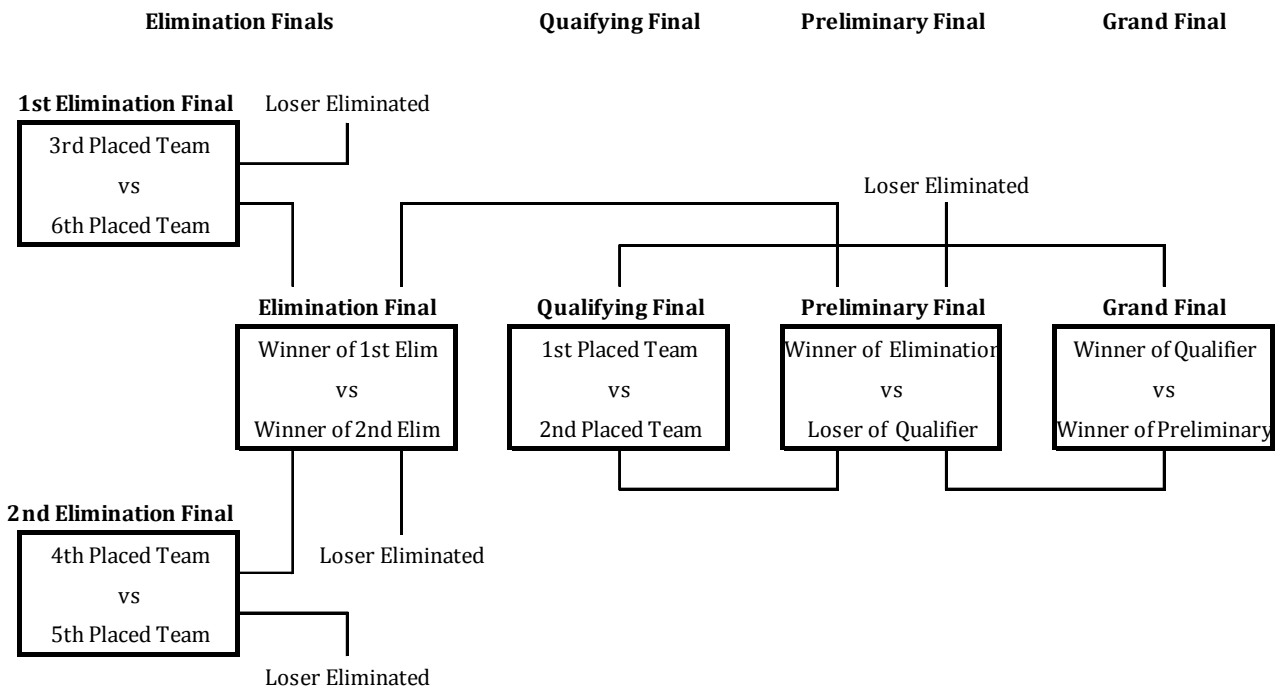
Elimination Finals

Quaifying Final

Preliminary Final

Grand Final

1st Elimination Final

3rd Placed Team

vs

6th Placed Team

Loser Eliminated

Loser Eliminated

Elimination Final

Winner of 1st Elim

vs

Winner of 2nd Elim

Qualifying Final

1st Placed Team

vs

2nd Placed Team

Preliminary Final

Winner of Elimination

vs

Loser of Qualifier

Grand Final

Winner of Qualifier

vs

Winner of Preliminary

2nd Elimination Final

4th Placed Team

vs

5th Placed Team

Loser Eliminated

Loser Eliminated